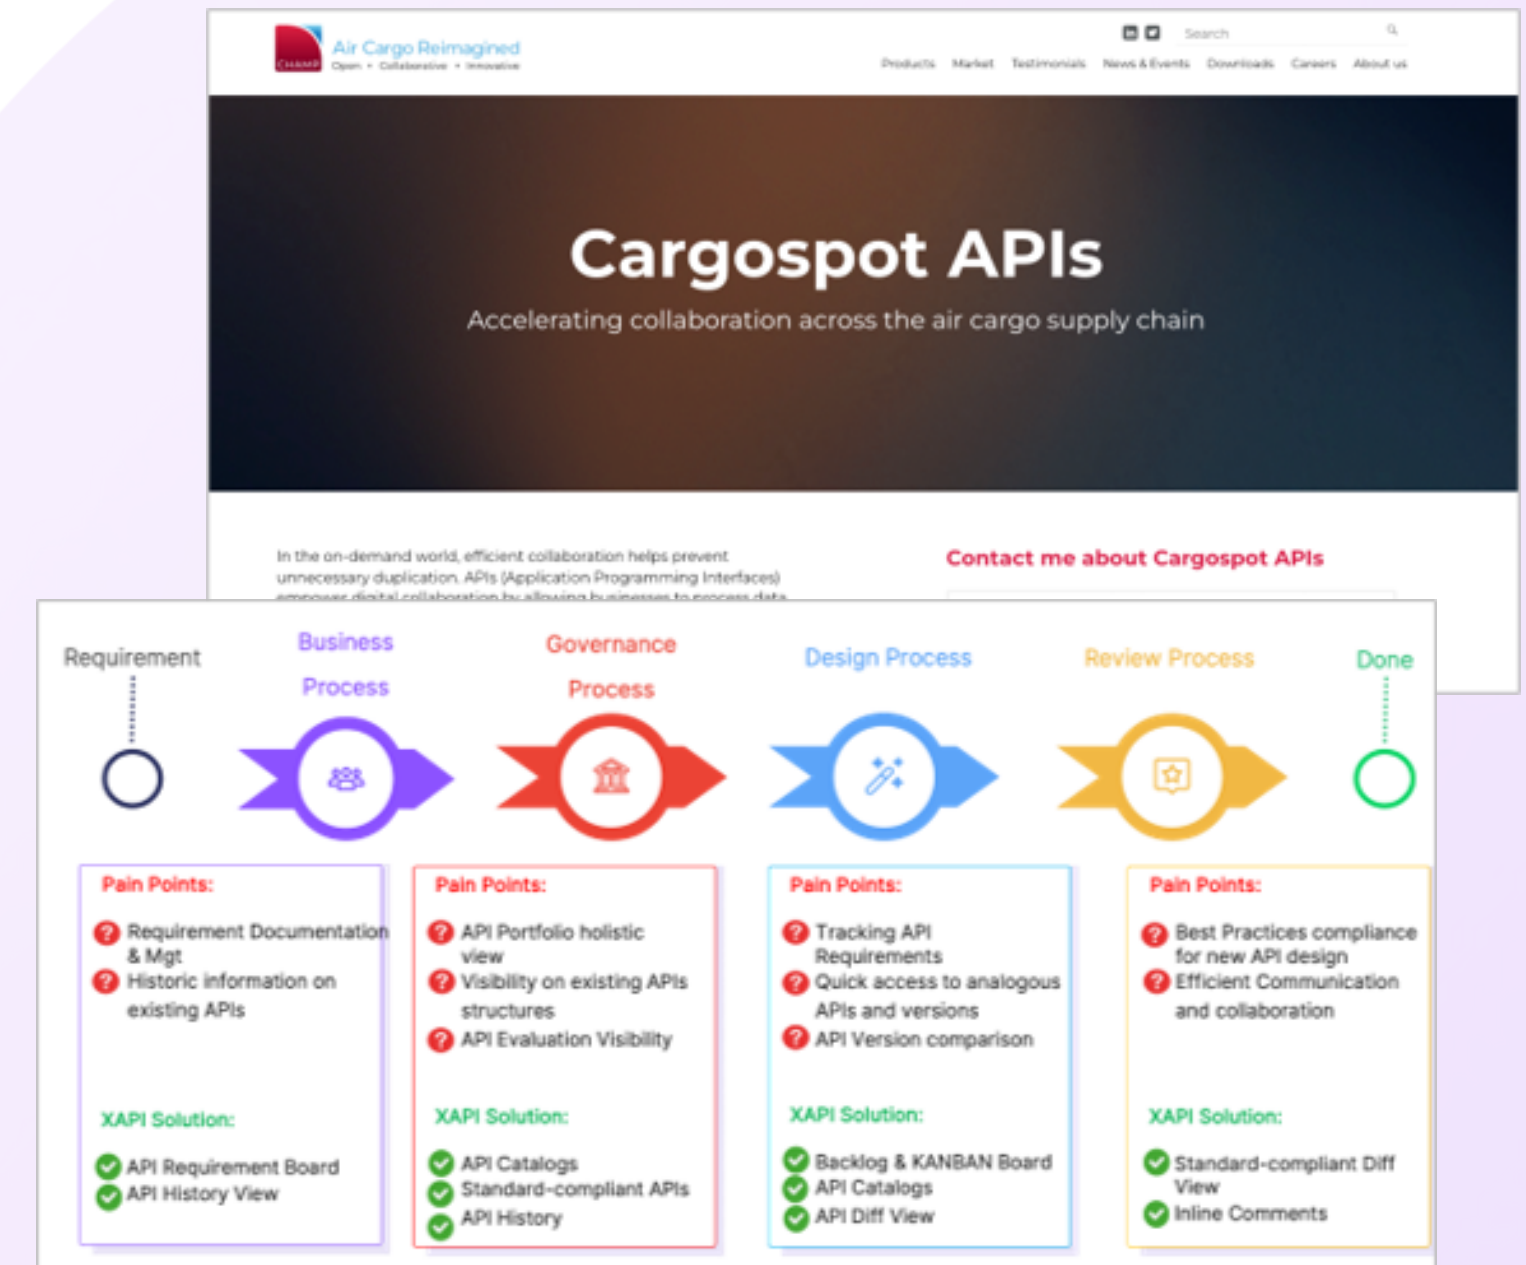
CHAMP Air Cargo Reimagined
Open • Collaborative • Innovative

Search

Products Market Testimonials News & Events Downloads Careers About us

Cargospot APIs

Accelerating collaboration across the air cargo supply chain

In the on-demand world, efficient collaboration helps prevent unnecessary duplication. APIs (Application Programming Interfaces) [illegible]

Contact me about Cargospot APIs

Requirement

Business Process

Governance Process

Design Process

Review Process

Done

Pain Points:
Requirement Documentation & Mgt
Historic information on existing APIs

XAPI Solution:
API Requirement Board
API History View

Pain Points:
API Portfolio holistic view
Visibility on existing APIs structures
API Evaluation Visibility

XAPI Solution:
API Catalogs
Standard-compliant APIs
API History

Pain Points:
Tracking API Requirements
Quick access to analogous APIs and versions
API Version comparison

XAPI Solution:
Backlog & KANBAN Board
API Catalogs
API Diff View

Pain Points:
Best Practices compliance for new API design
Efficient Communication and collaboration

XAPI Solution:
Standard-compliant Diff View
Inline Comments